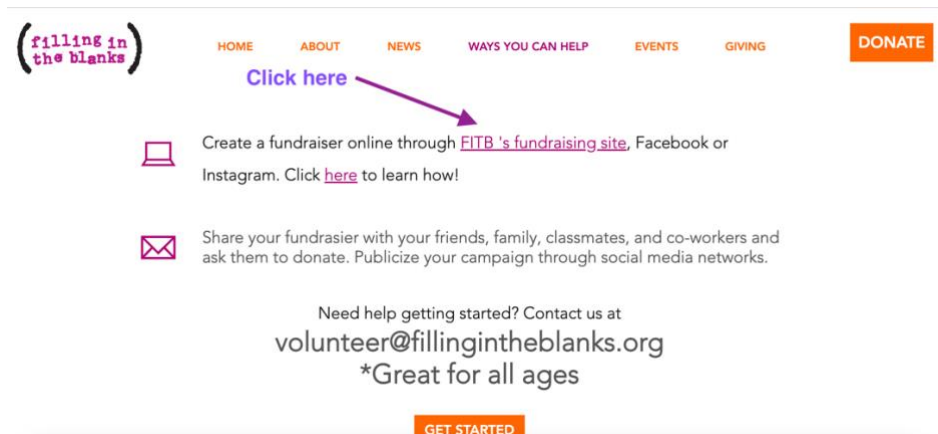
filling in the blanks

HOME ABOUT NEWS WAYS YOU CAN HELP EVENTS GIVING DONATE

Click here

Create a fundraiser online through FITB 's fundraising site, Facebook or Instagram. Click here to learn how!

Share your fundrasier with your friends, family, classmates, and co-workers and ask them to donate. Publicize your campaign through social media networks.

Need help getting started? Contact us at
volunteer@fillingintheblanks.org
*Great for all ages

GET STARTED